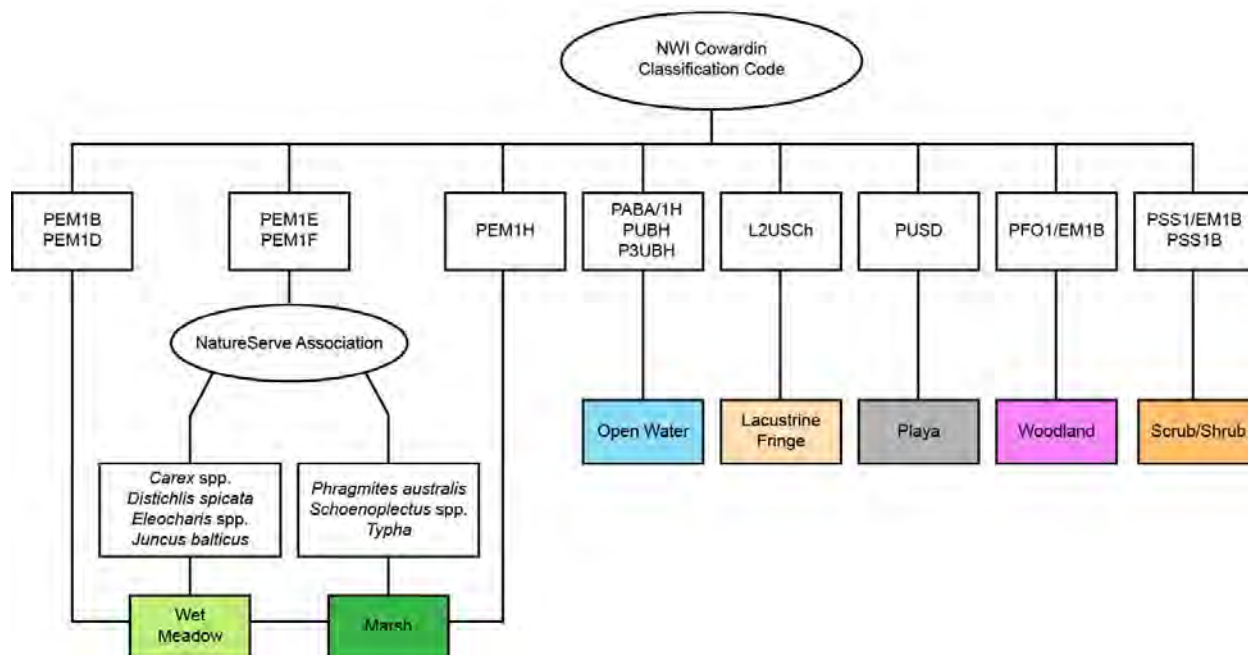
NWI Cowardin Classification Code

PEM1B
PEM1D

PEM1E
PEM1F

PEM1H

PABA/1H
PUBH
P3UBH

L2USCh

PUSD

PFO1/EM1B

PSS1/EM1B
PSS1B

NatureServe Association

Open Water

Lacustrine Fringe

Playa

Woodland

Scrub/Shrub

*Carex* spp.
*Distichlis spicata*
*Eleocharis* spp.
*Juncus balticus*

*Phragmites australis*
*Schoenoplectus* spp.
*Typha*

Wet Meadow

Marsh